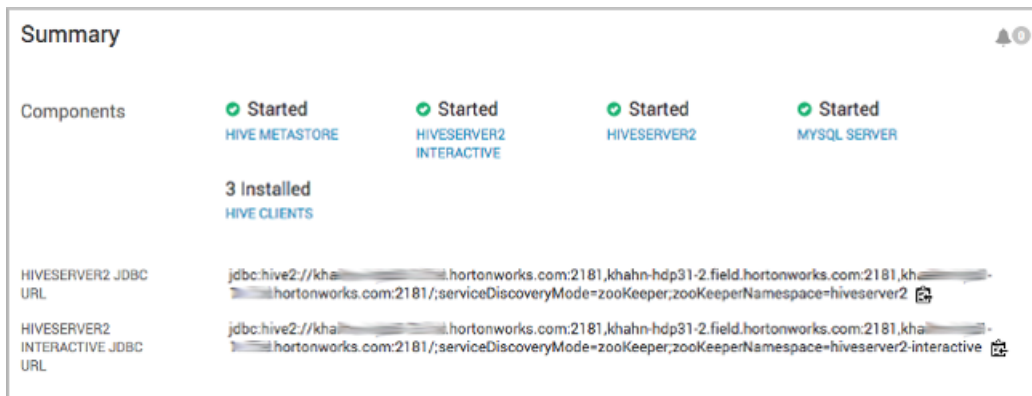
Summary

0

Components

Started
HIVE METASTORE

Started
HIVESERVER2 INTERACTIVE

Started
HIVESERVER2

Started
MYSQL SERVER

3 Installed
HIVE CLIENTS

HIVESERVER2 JDBC URL

jdbc:hive2://kha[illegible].hortonworks.com:2181,khahn-hdp31-2.field.hortonworks.com:2181,kha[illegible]-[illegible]hortonworks.com:2181/;serviceDiscoveryMode=zooKeeper;zooKeeperNamespace=hiveserver2

HIVESERVER2 INTERACTIVE JDBC URL

jdbc:hive2://kha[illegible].hortonworks.com:2181,khahn-hdp31-2.field.hortonworks.com:2181,kha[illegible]-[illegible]hortonworks.com:2181/;serviceDiscoveryMode=zooKeeper;zooKeeperNamespace=hiveserver2-interactive